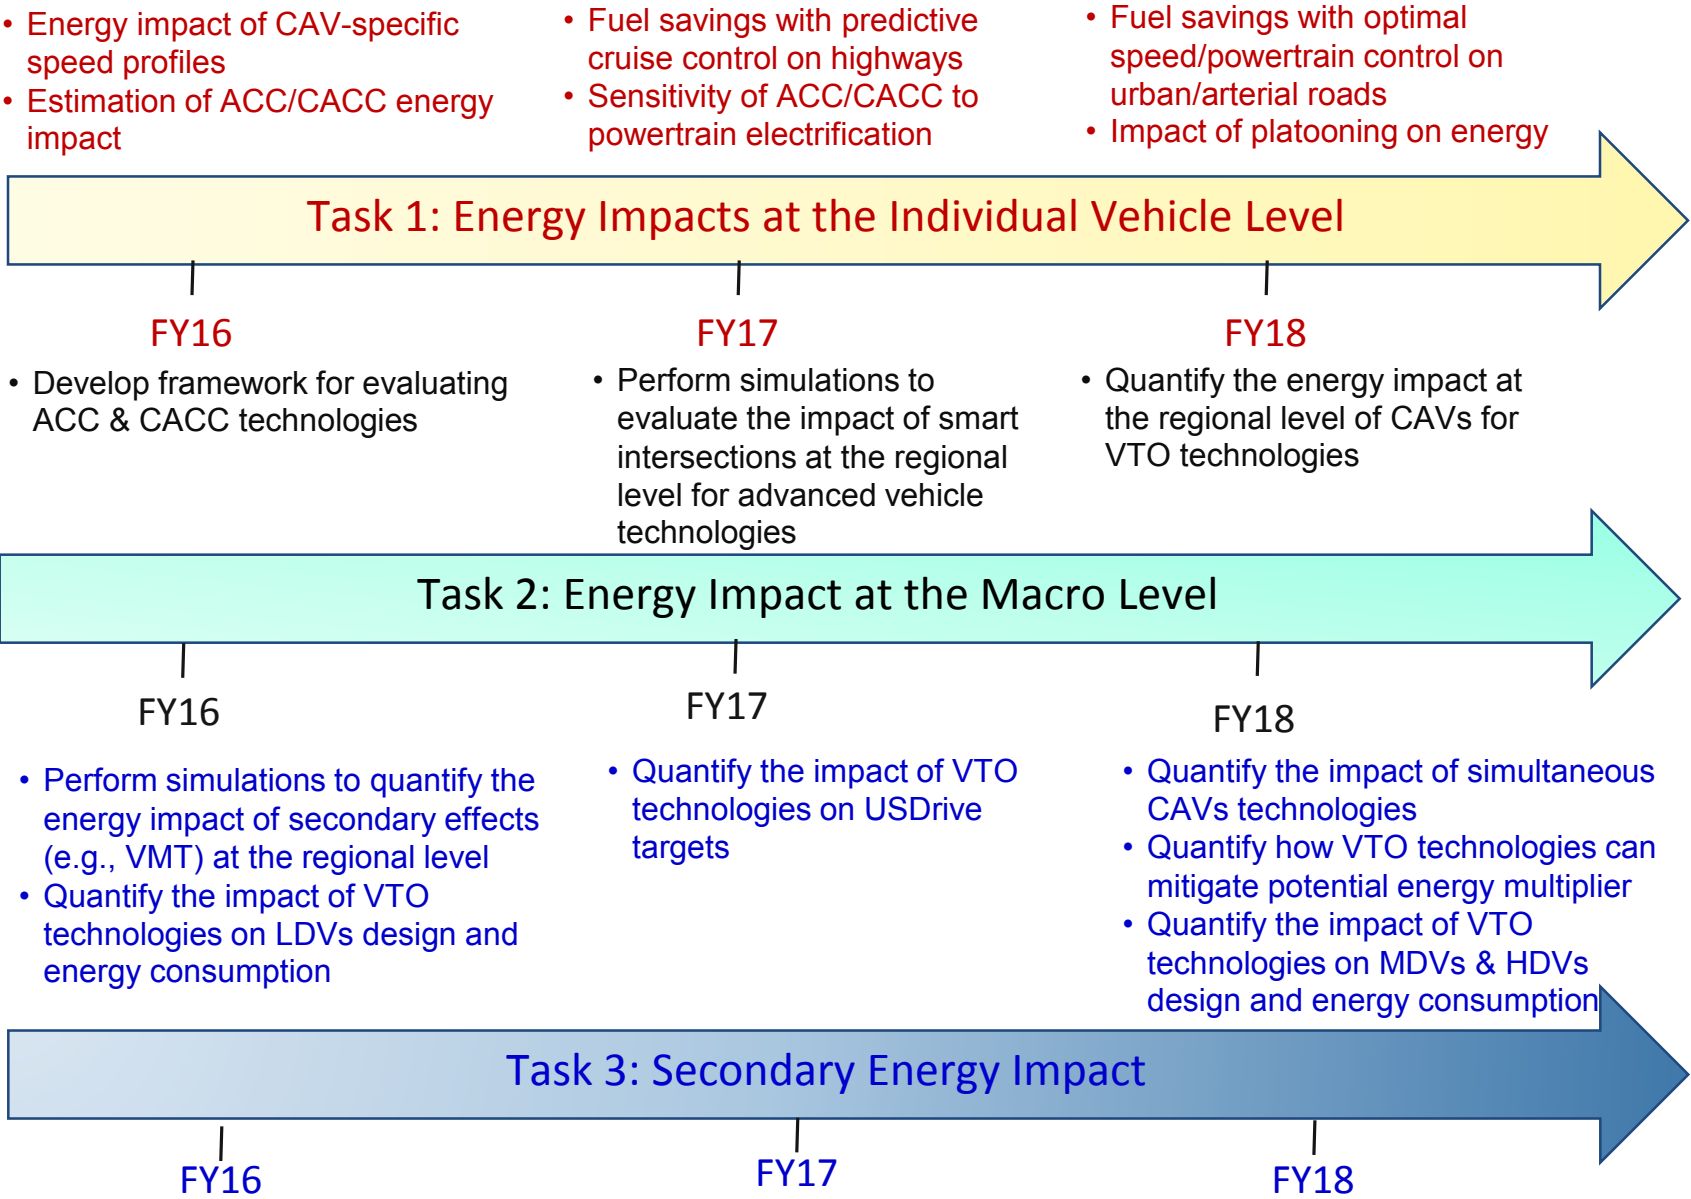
• Energy impact of CAV-specific speed profiles
• Estimation of ACC/CACC energy impact

• Fuel savings with predictive cruise control on highways
• Sensitivity of ACC/CACC to powertrain electrification

• Fuel savings with optimal speed/powertrain control on urban/arterial roads
• Impact of platooning on energy

Task 1: Energy Impacts at the Individual Vehicle Level

FY16

FY17

FY18

• Develop framework for evaluating ACC & CACC technologies

• Perform simulations to evaluate the impact of smart intersections at the regional level for advanced vehicle technologies

• Quantify the energy impact at the regional level of CAVs for VTO technologies

Task 2: Energy Impact at the Macro Level

FY16

FY17

FY18

• Perform simulations to quantify the energy impact of secondary effects (e.g., VMT) at the regional level
• Quantify the impact of VTO technologies on LDVs design and energy consumption

• Quantify the impact of VTO technologies on USDrive targets

• Quantify the impact of simultaneous CAVs technologies
• Quantify how VTO technologies can mitigate potential energy multiplier
• Quantify the impact of VTO technologies on MDVs & HDVs design and energy consumption

Task 3: Secondary Energy Impact

FY16

FY17

FY18